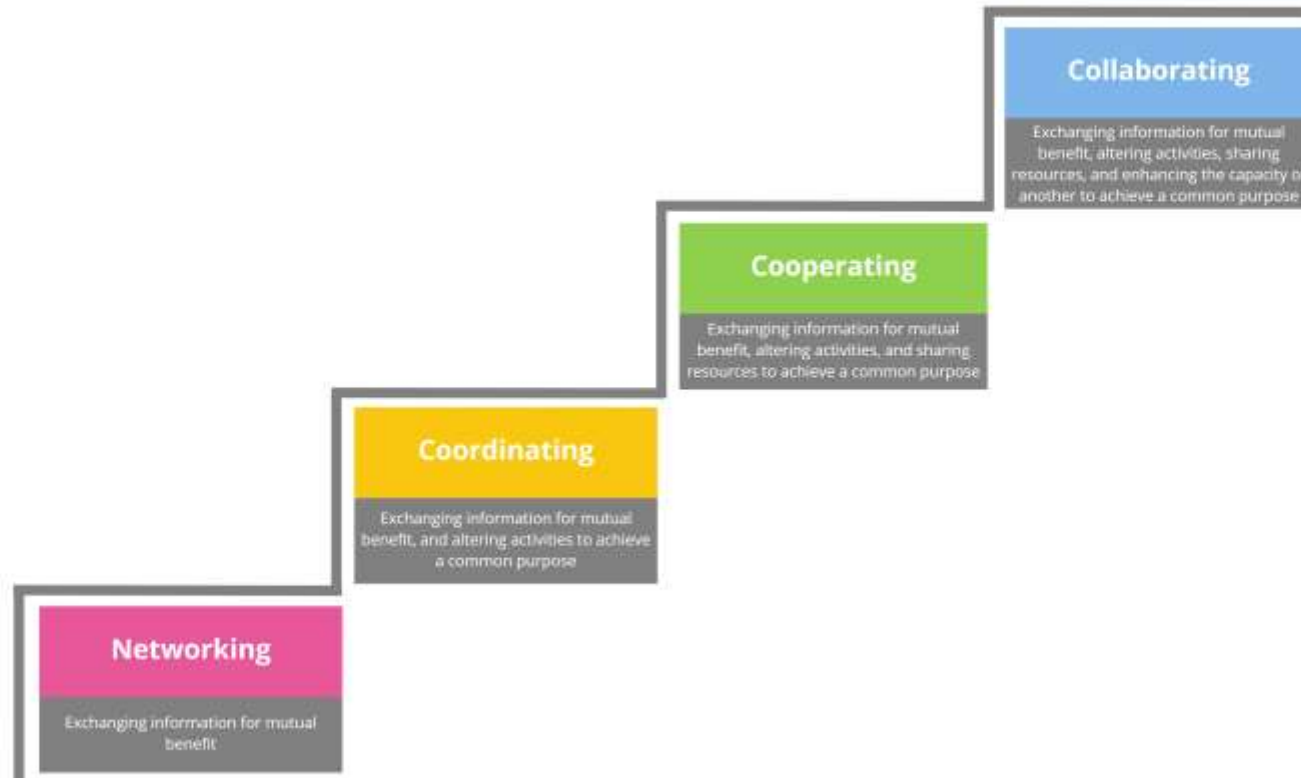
Networking

Exchanging information for mutual benefit

Coordinating

Exchanging information for mutual benefit, and altering activities to achieve a common purpose

Cooperating

Exchanging information for mutual benefit, altering activities, and sharing resources to achieve a common purpose

Collaborating

Exchanging information for mutual benefit, altering activities, sharing resources, and enhancing the capacity o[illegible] another to achieve a common purpose